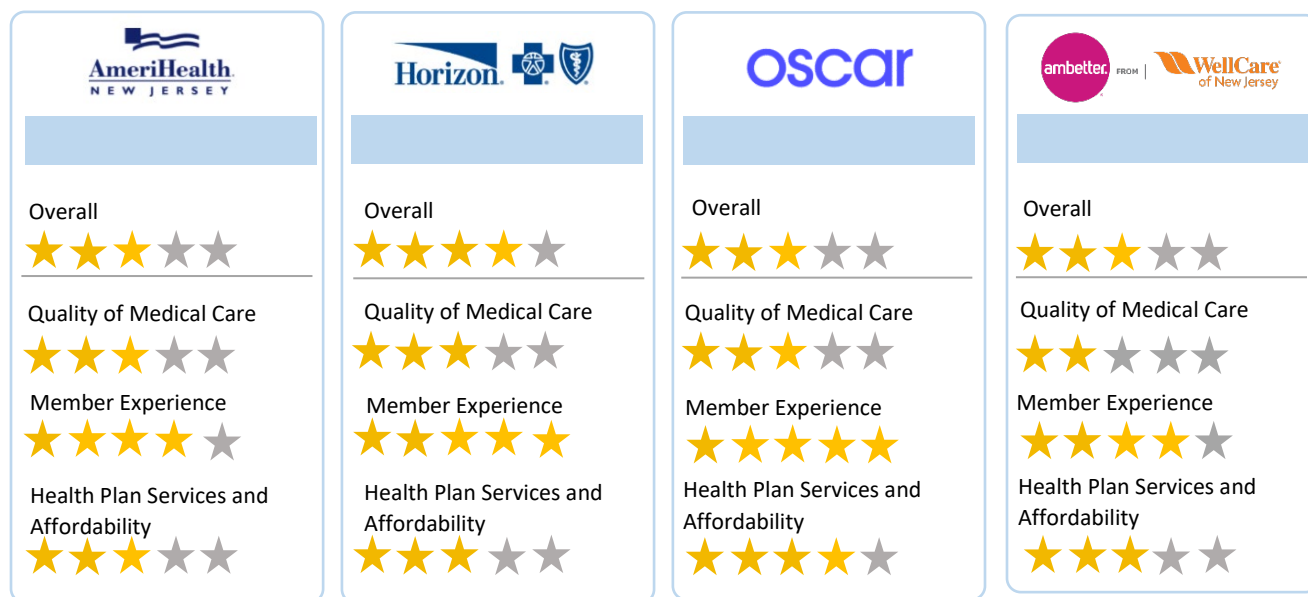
AmeriHealth
NEW JERSEY

Overall

Quality of Medical Care

Member Experience

Health Plan Services and Affordability

Horizon

Overall

Quality of Medical Care

Member Experience

Health Plan Services and Affordability

oscar

Overall

Quality of Medical Care

Member Experience

Health Plan Services and Affordability

ambetter. FROM WellCare of New Jersey

Overall

Quality of Medical Care

Member Experience

Health Plan Services and Affordability